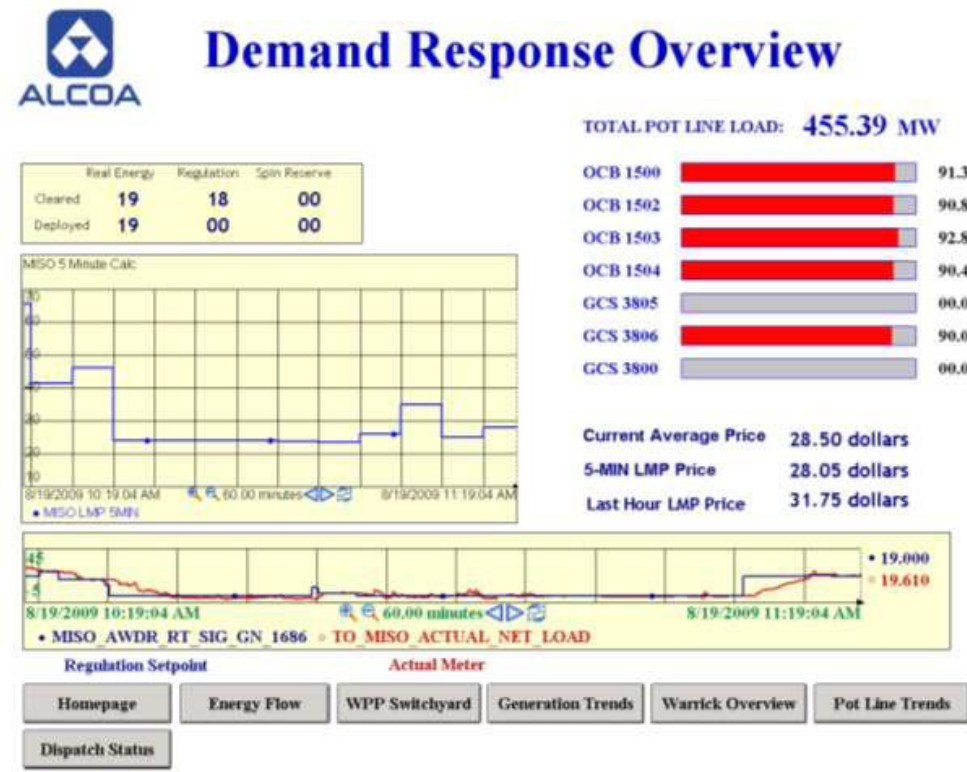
ALCOA

Demand Response Overview

TOTAL POT LINE LOAD: 455.39 MW

| | Real Energy | Regulation | Spin Reserve |
|---|---|---|---|
| Cleared | 19 | 18 | 00 |
| Deployed | 19 | 00 | 00 |

MISO 5 Minute Calc

70
60
50
40
30
20
10

8/19/2009 10:19:04 AM 60.00 minutes 8/19/2009 11:19:04 AM

• MISO LMP 5MIN

OCB 1500 91.3
OCB 1502 90.8
OCB 1503 92.8
OCB 1504 90.4
GCS 3805 00.0
GCS 3806 90.0
GCS 3800 00.0

Current Average Price 28.50 dollars
5-MIN LMP Price 28.05 dollars
Last Hour LMP Price 31.75 dollars

45
5

8/19/2009 10:19:04 AM 60.00 minutes 8/19/2009 11:19:04 AM

• 19.000
• 19.610

• MISO_AWDR_RT_SIG_GN_1686 • TO_MISO_ACTUAL_NET_LOAD

Regulation Setpoint Actual Meter

Homepage Energy Flow WPP Switchyard Generation Trends Warrick Overview Pot Line Trends

Dispatch Status